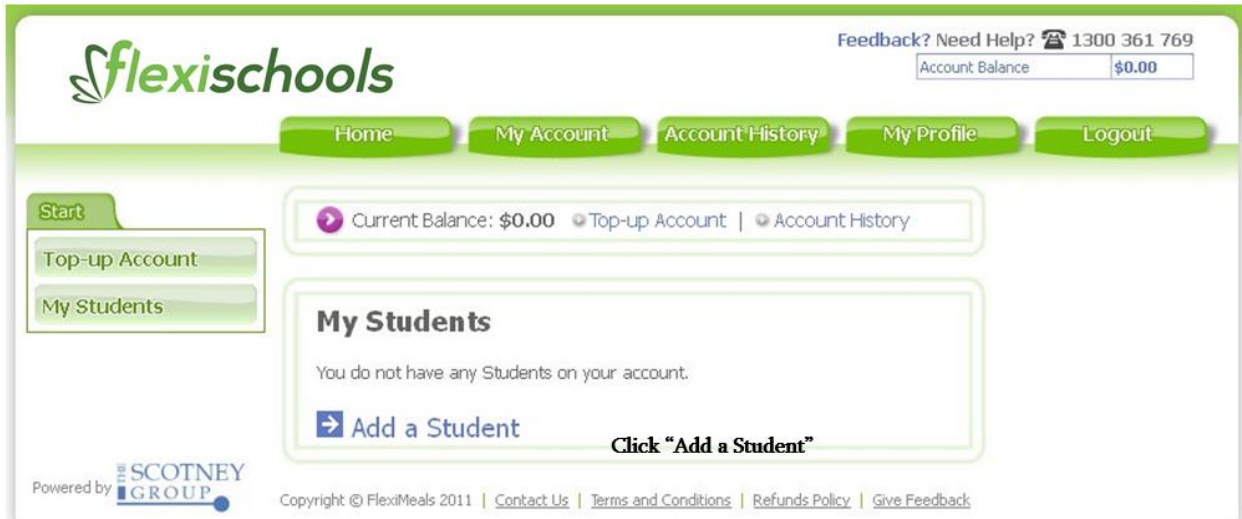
flexischools

Feedback? Need Help? ☎ 1300 361 769

| Account Balance | $0.00 |
|---|---|

Home | My Account | Account History | My Profile | Logout

Start

Top-up Account

My Students

Current Balance: $0.00 Top-up Account | Account History

My Students

You do not have any Students on your account.

Add a Student

Click "Add a Student"

Powered by THE SCOTNEY GROUP

Copyright © FlexiMeals 2011 | Contact Us | Terms and Conditions | Refunds Policy | Give Feedback